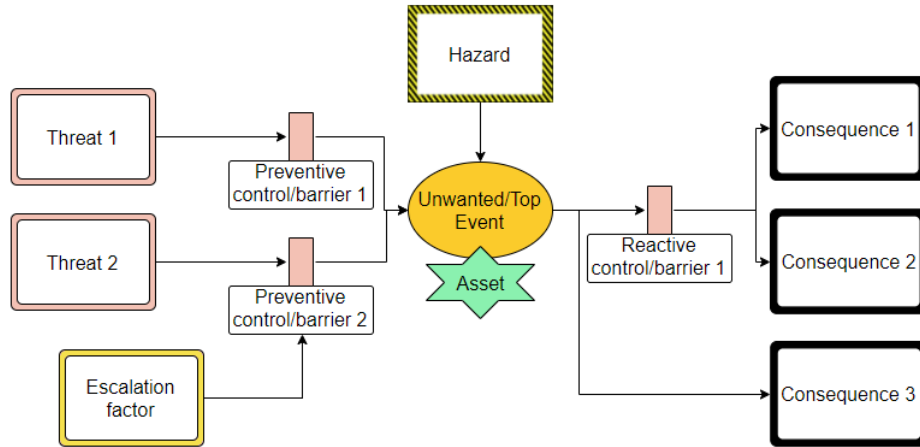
Hazard

Threat 1

Preventive control/barrier 1

Threat 2

Preventive control/barrier 2

Escalation factor

Unwanted/Top Event

Asset

Reactive control/barrier 1

Consequence 1

Consequence 2

Consequence 3